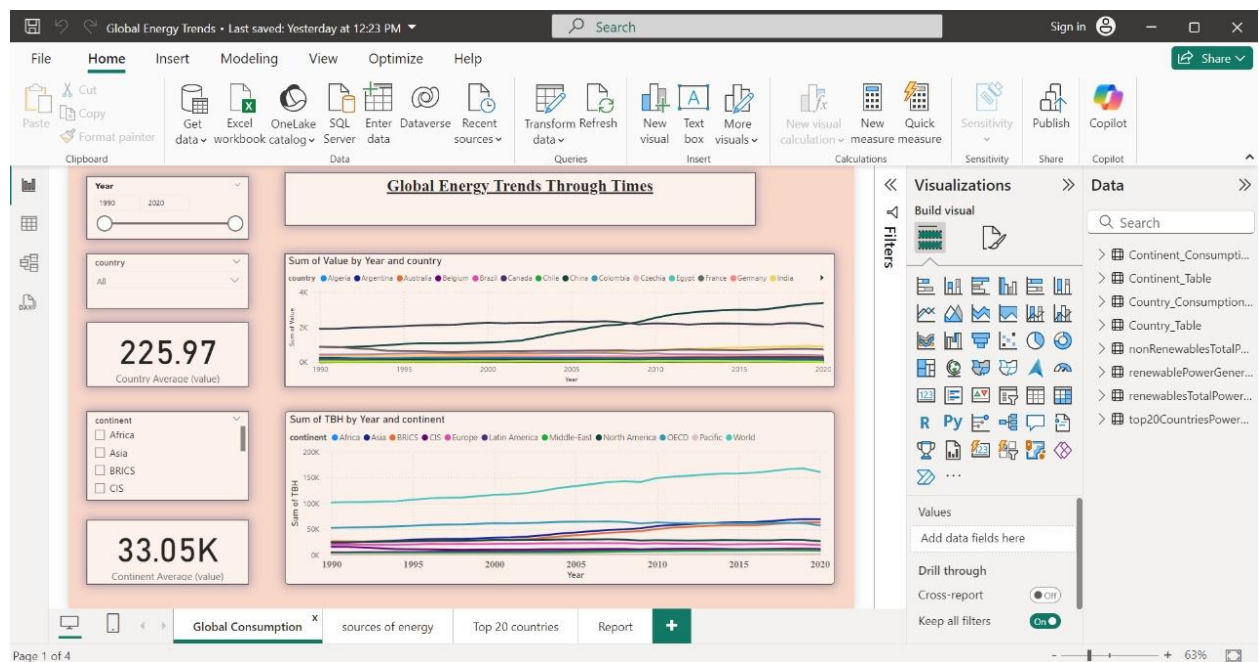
Global Energy Trends • Last saved: Yesterday at 12:23 PM

Search

Sign in

File Home Insert Modeling View Optimize Help

Share

Paste Cut Copy Format painter Clipboard

Get data Excel workbook OneLake catalog SQL Server Enter data Dataverse Recent sources Data

Transform data Refresh Queries

New visual Text box More visuals Insert

New visual calculation New measure Quick measure Calculations

Sensitivity Sensitivity

Publish Share

Copilot Copilot

Year
1990 2020

Global Energy Trends Through Times

country
All

Sum of Value by Year and country
country ● Algeria ● Argentina ● Australia ● Belgium ● Brazil ● Canada ● Chile ● China ● Colombia ● Czechia ● Egypt ● France ● Germany ● India
4K
2K
0K
Sum of Value
1990 1995 2000 2005 2010 2015 2020
Year

225.97
Country Average (value)

continent
Africa
Asia
BRICS
CIS

Sum of TBH by Year and continent
continent ● Africa ● Asia ● BRICS ● CIS ● Europe ● Latin America ● Middle-East ● North America ● OECD ● Pacific ● World
200K
150K
100K
50K
0K
Sum of TBH
1990 1995 2000 2005 2010 2015 2020
Year

33.05K
Continent Average (value)

Filters

Visualizations
Build visual

R Py

Values
Add data fields here
Drill through
Cross-report Off
Keep all filters On

Data
Search
Continent_Consumpti...
Continent_Table
Country_Consumption...
Country_Table
nonRenewablesTotalP...
renewablePowerGener...
renewablesTotalPower...
top20CountriesPower...

Global Consumption sources of energy Top 20 countries Report +

Page 1 of 4

63%